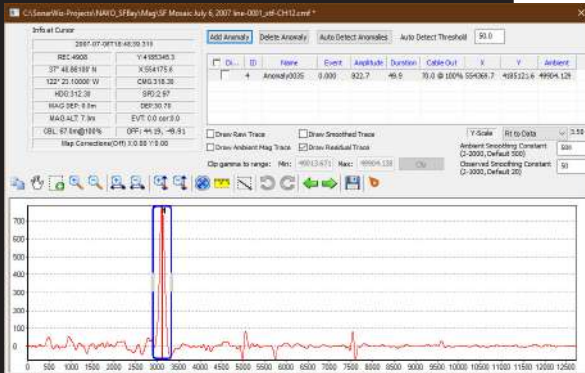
C:\SonarWiz-Projects\NAVO_SFBay\Mag\SF Mosaic July 6, 2007 line-0001_stf-CH12.cmf *

Info at Cursor

2007-07-06T18:48:39.319

| REC:4908 | Y:4185345.3 |
|---|---|
| 37° 48.88188' N | X:554175.6 |
| 122° 23.10000' W | CMG:318.38 |
| HDG:312.38 | SPD:2.97 |
| MAG DEP: 0.0m | DEP:30.78 |
| MAG ALT: 7.9m | EVT: 0.0 cor:0.0 |
| OBL: 67.9m@100% | OFF: 44.19, -49.91 |

Map Corrections(Off) X:0.00 Y:0.00

Add Anomaly | Delete Anomaly | Auto Detect Anomalies | Auto Detect Threshold 50.0

| Di... | ID | Name | Event | Amplitude | Duration | Cable Out | X | Y | Ambient |
|---|---|---|---|---|---|---|---|---|---|
| | 4 | Anomaly0035 | 0.000 | 822.7 | 49.9 | 70.0 @ 100% | 554369.7 | 4185121.6 | 49904.129 |

Draw Raw Trace
Draw Smoothed Trace
Draw Ambient Mag Trace
Draw Residual Trace

Y-Scale Fit to Data 3.50

Ambient Smoothing Constant (2-2000, Default 500) 500

Observed Smoothing Constant (2-2000, Default 20) 50

Clip gamma to range: Min: 49913.471 Max: 49904.128 Clip

700
600
500
400
300
200
100
0

0 500 1000 1500 2000 2500 3000 3500 4000 4500 5000 5500 6000 6500 7000 7500 8000 8500 9000 9500 10000 10500 11000 11500 12000 12500